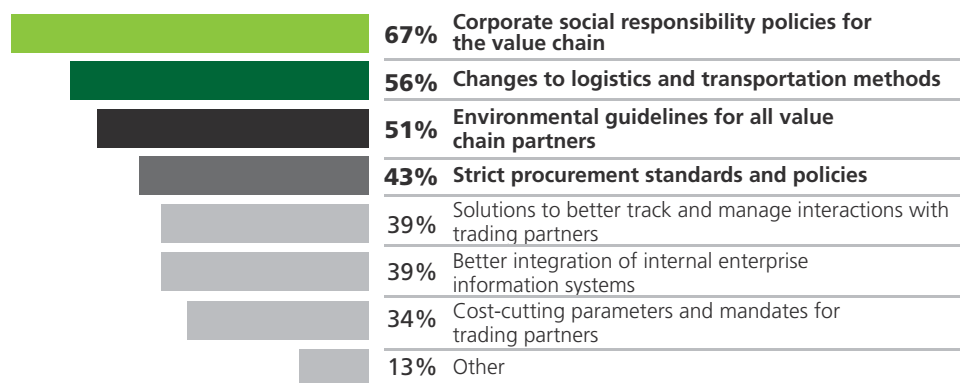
67% Corporate social responsibility policies for the value chain

56% Changes to logistics and transportation methods

51% Environmental guidelines for all value chain partners

43% Strict procurement standards and policies

39% Solutions to better track and manage interactions with trading partners

39% Better integration of internal enterprise information systems

34% Cost-cutting parameters and mandates for trading partners

13% Other